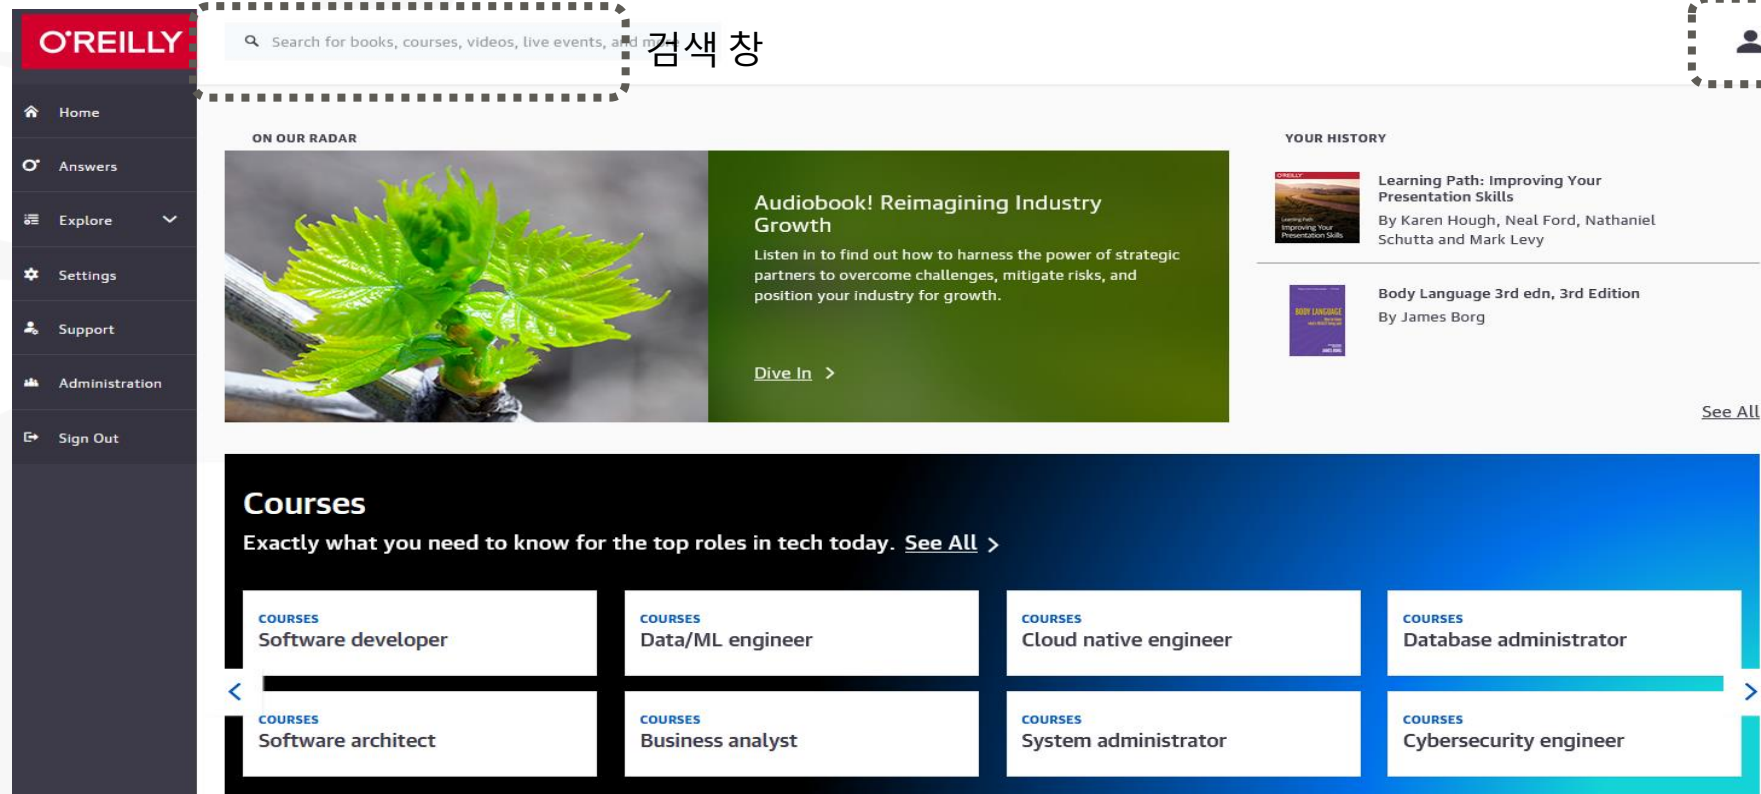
O'REILLY

Search for books, courses, videos, live events, and m

검색 창

Home
Answers
Explore
Settings
Support
Administration
Sign Out

ON OUR RADAR

Audiobook! Reimagining Industry Growth

Listen in to find out how to harness the power of strategic partners to overcome challenges, mitigate risks, and position your industry for growth.

Dive In >

YOUR HISTORY

Learning Path: Improving Your Presentation Skills
By Karen Hough, Neal Ford, Nathaniel Schutta and Mark Levy

Body Language 3rd edn, 3rd Edition
By James Borg

See All

Courses

Exactly what you need to know for the top roles in tech today. See All >

COURSES
Software developer

COURSES
Data/ML engineer

COURSES
Cloud native engineer

COURSES
Database administrator

COURSES
Software architect

COURSES
Business analyst

COURSES
System administrator

COURSES
Cybersecurity engineer